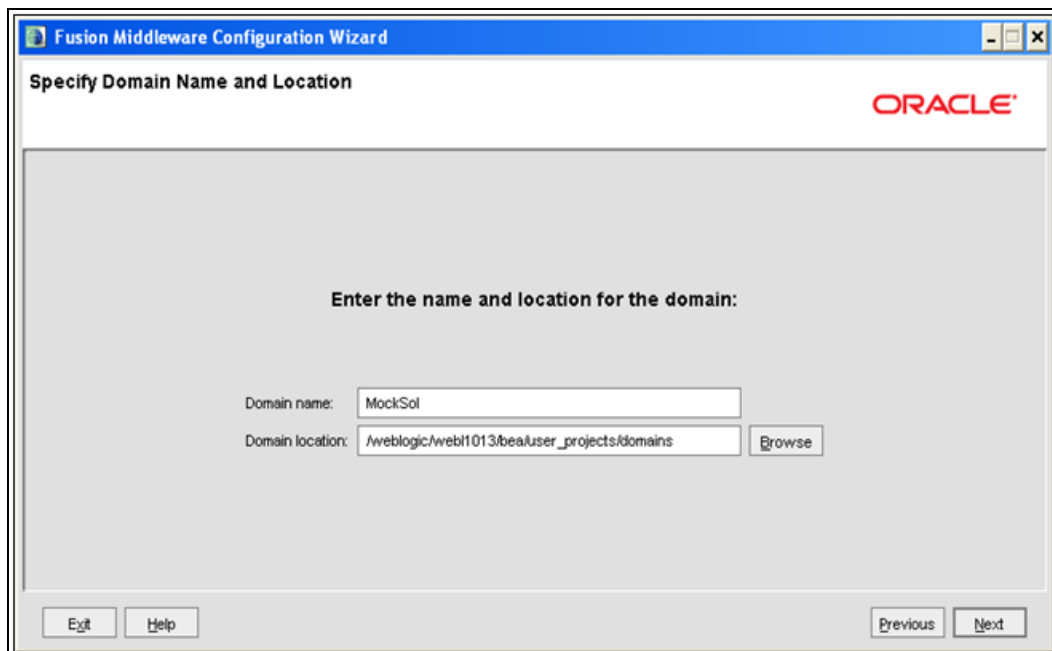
Fusion Middleware Configuration Wizard

Specify Domain Name and Location

ORACLE

Enter the name and location for the domain:

Domain name: MockSol

Domain location: /weblogic/webl1013/bea/user_projects/domains

Browse

Exit

Help

Previous

Next